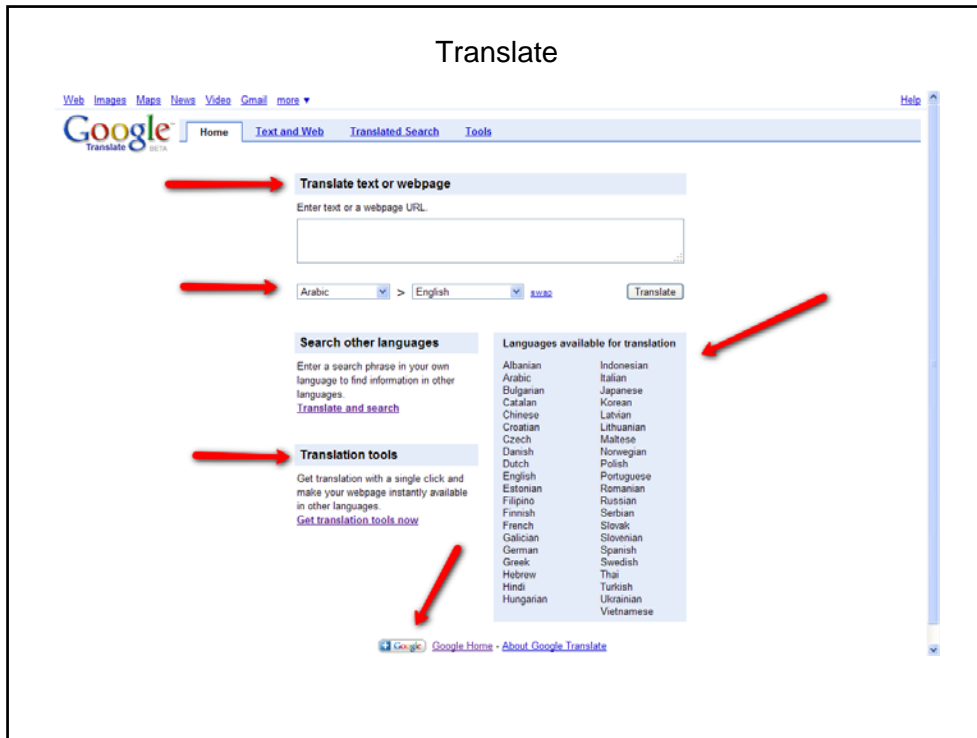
Translate

Web Images Maps News Video Gmail more ▾

Help

Google Translate BETA

Home Text and Web Translated Search Tools

Translate text or webpage

Enter text or a webpage URL.

Arabic > English swap Translate

Search other languages

Enter a search phrase in your own language to find information in other languages.
Translate and search

Translation tools

Get translation with a single click and make your webpage instantly available in other languages.
Get translation tools now

Languages available for translation

Albanian
Arabic
Bulgarian
Catalan
Chinese
Croatian
Czech
Danish
Dutch
English
Estonian
Filipino
Finnish
French
Galician
German
Greek
Hebrew
Hindi
Hungarian

Indonesian
Italian
Japanese
Korean
Latvian
Lithuanian
Maltese
Norwegian
Polish
Portuguese
Romanian
Russian
Serbian
Slovak
Slovenian
Spanish
Swedish
Thai
Turkish
Ukrainian
Vietnamese

Google Google Home - About Google Translate